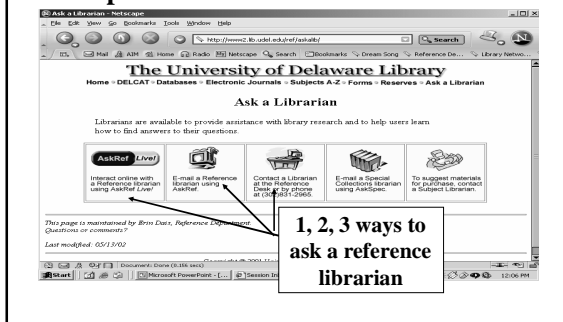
Ask a Librarian - Netscape
File Edit View Go Bookmarks Tools Window Help
http://www2.lib.udel.edu/ref/askalib/
Search
Mail AIM Home Radio Netscape Search Bookmarks Dream Song Reference De... Library Netwo...

The University of Delaware Library
Home » DELCAT » Databases » Electronic Journals » Subjects A-Z » Forms » Reserves » Ask a Librarian

Ask a Librarian

Librarians are available to provide assistance with library research and to help users learn how to find answers to their questions.

| AskRef Live! Interact online with a Reference librarian using AskRef Live! | E-mail a Reference librarian using AskRef. | Contact a Librarian at the Reference Desk or by phone at (302) 831-2965. | E-mail a Special Collections librarian using AskSpec. | To suggest materials for purchase, contact a Subject Librarian. |
|---|---|---|---|---|

This page is maintained by Erin Daix, Reference Department. Questions or comments?

Last modified: 05/13/02

Copyright © 2001 Uni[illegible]

1, 2, 3 ways to ask a reference librarian

Document: Done (5.156 secs)
Start Microsoft PowerPoint - [... Session In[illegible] 12:06 PM